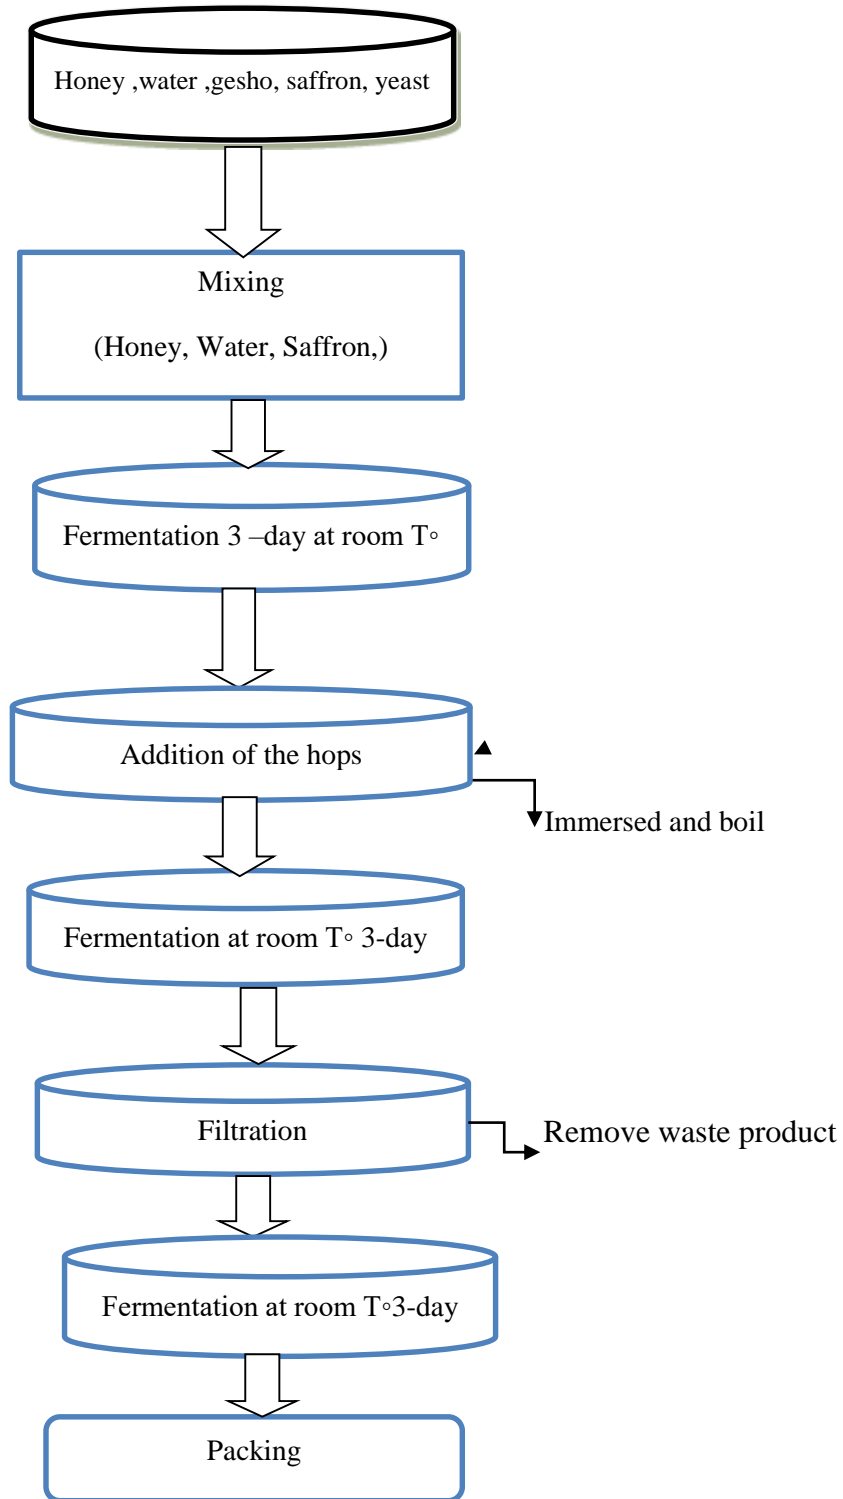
Honey ,water ,gesho, saffron, yeast

Mixing

(Honey, Water, Saffron,)

Fermentation 3 –day at room T◦

Addition of the hops

Immersed and boil

Fermentation at room T◦ 3-day

Filtration

Remove waste product

Fermentation at room T◦3-day

Packing